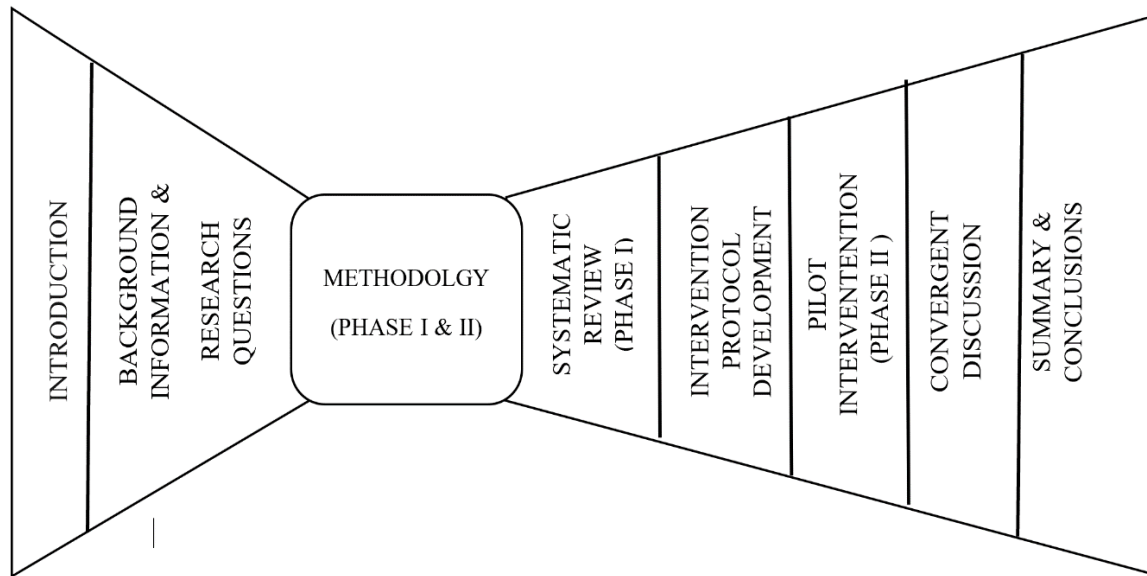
INTRODUCTION

BACKGROUND INFORMATION &

RESEARCH QUESTIONS

METHODOLGY

(PHASE I & II)

SYSTEMATIC REVIEW (PHASE I)

INTERVENTION PROTOCOL DEVELOPMENT

PILOT INTERVENTENTION (PHASE II )

CONVERGENT DISCUSSION

SUMMARY & CONCLUSIONS